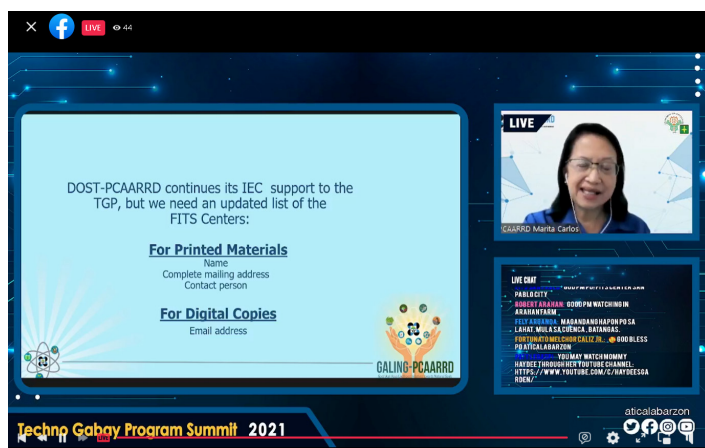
LIVE 44

DOST-PCAARRD continues its IEC support to the TGP, but we need an updated list of the FITS Centers:

For Printed Materials
Name
Complete mailing address
Contact person

For Digital Copies
Email address

GALING-PCAARRD

LIVE

PCAARRD Marita Carlos

LIVE CHAT
PABLO CITY
ROBERT ARAHAN: GOOD PM WATCHING IN ARAHANFARM
FELY ABRENICA: MAGANDANG HAPON PO SA LAHAT. MULA SA CUENCA, BATANGAS.
FORTUNATO MELCHOR CALIZ JR.: GOD BLESS PO ATICALABARZON
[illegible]: YOU MAY WATCH MOMMY HAYDEE THROUGH HER YOUTUBE CHANNEL: HTTPS://WWW.YOUTUBE.COM/C/HAYDEESABDEN/

Techno Gabay Program Summit 2021

aticalabarzon